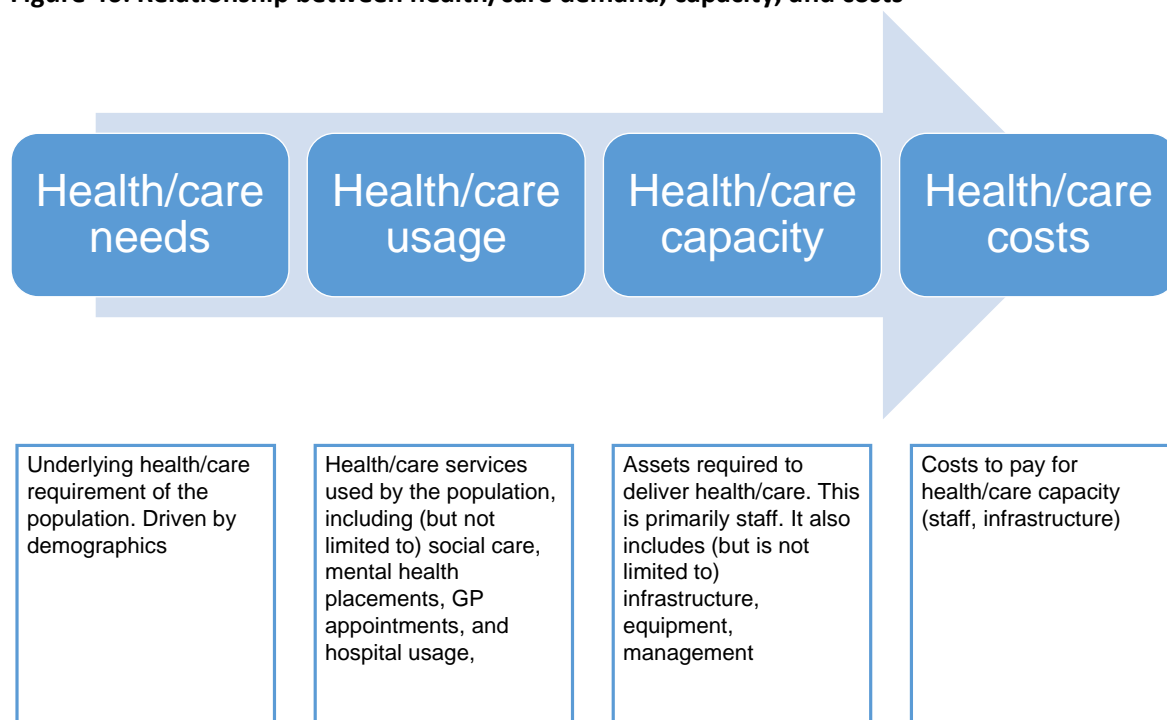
Figure 13: Relationship between health/care demand, capacity, and costs

Health/care needs

Health/care usage

Health/care capacity

Health/care costs

Underlying health/care requirement of the population. Driven by demographics

Health/care services used by the population, including (but not limited to) social care, mental health placements, GP appointments, and hospital usage,

Assets required to deliver health/care. This is primarily staff. It also includes (but is not limited to) infrastructure, equipment, management

Costs to pay for health/care capacity (staff, infrastructure)